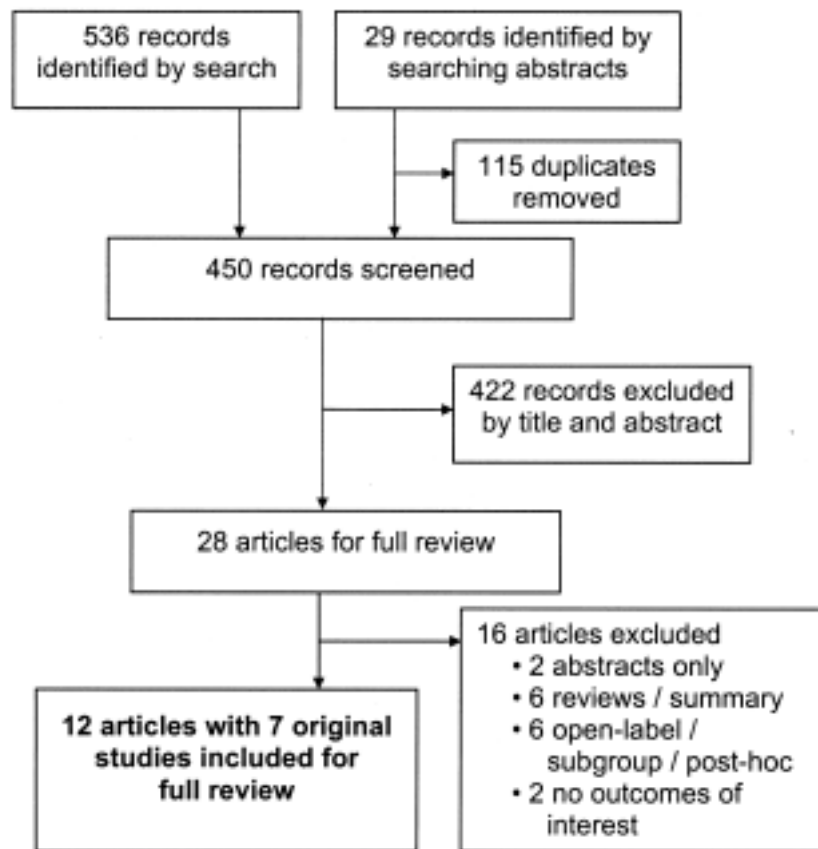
536 records identified by search

29 records identified by searching abstracts

115 duplicates removed

450 records screened

422 records excluded by title and abstract

28 articles for full review

16 articles excluded
• 2 abstracts only
• 6 reviews / summary
• 6 open-label / subgroup / post-hoc
• 2 no outcomes of interest

**12 articles with 7 original studies included for full review**